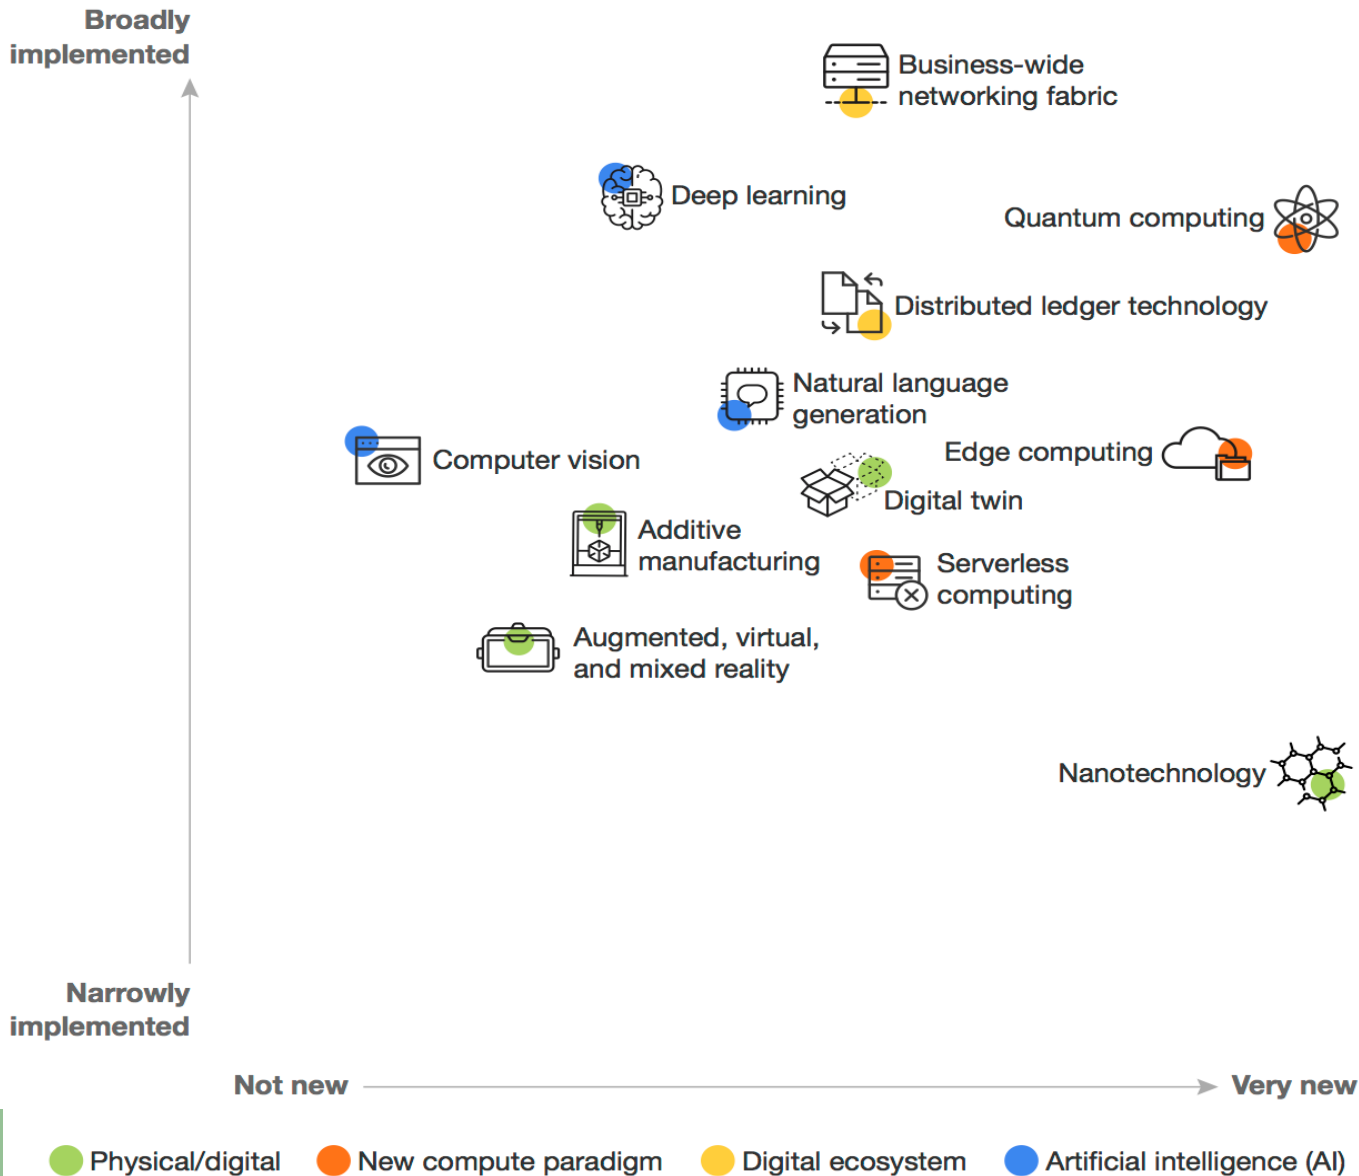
Broadly implemented

Business-wide networking fabric

Deep learning

Quantum computing

Distributed ledger technology

Natural language generation

Computer vision

Edge computing

Digital twin

Additive manufacturing

Serverless computing

Augmented, virtual, and mixed reality

Nanotechnology

Narrowly implemented

Not new

Very new

Physical/digital New compute paradigm Digital ecosystem Artificial intelligence (AI)